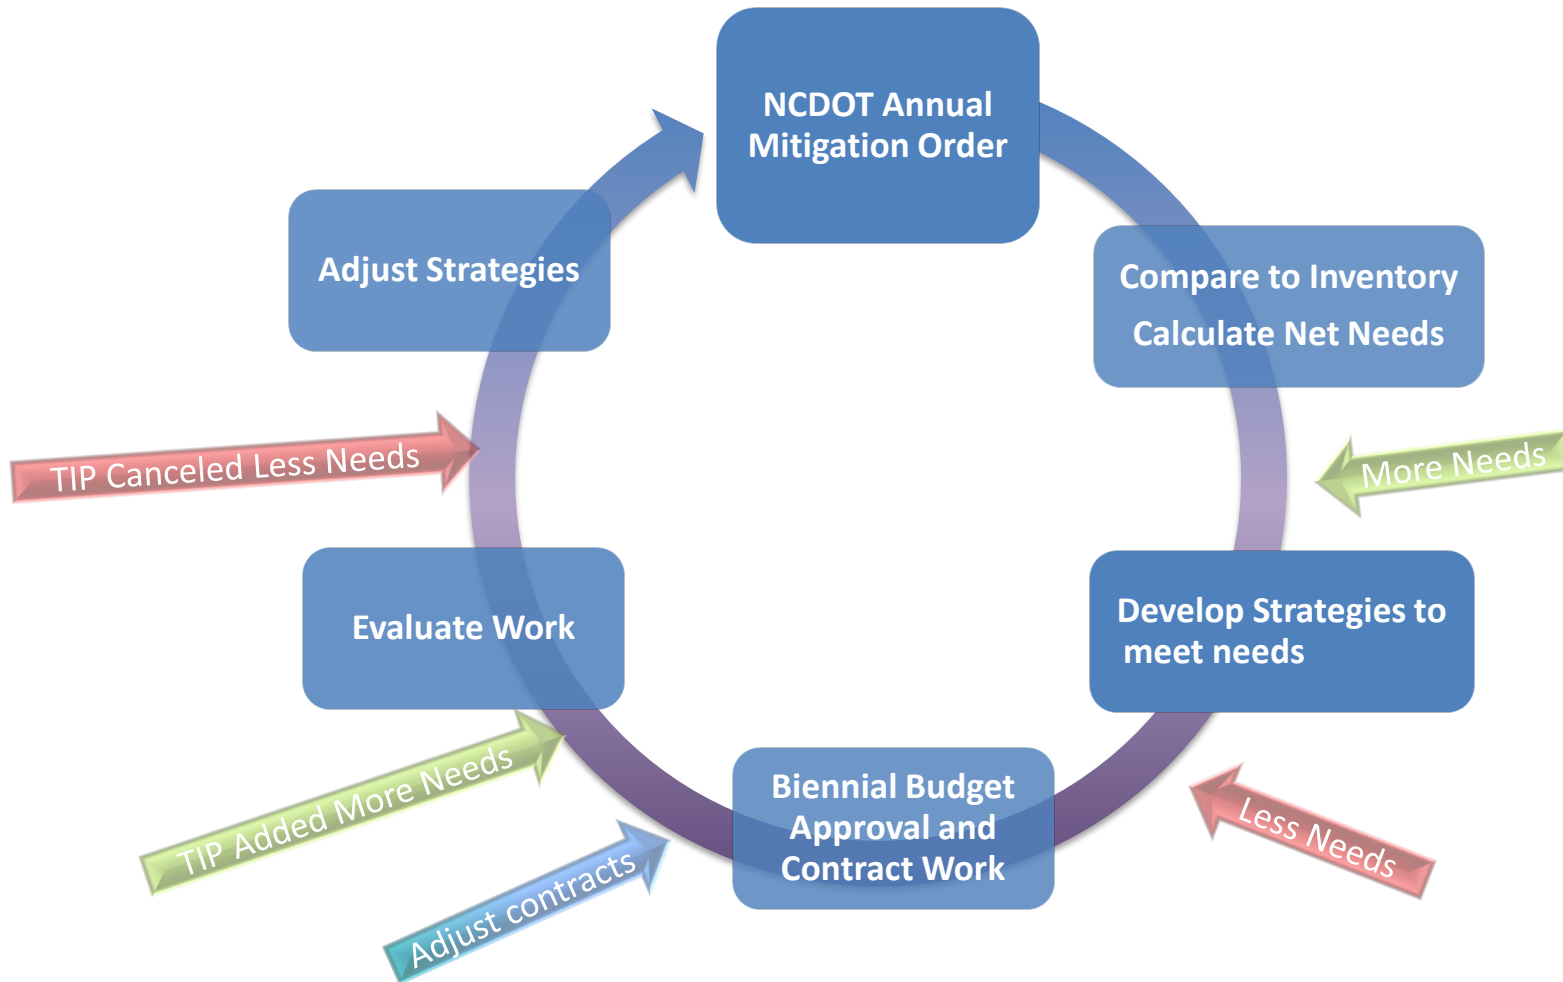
NCDOT Annual Mitigation Order

Compare to Inventory
Calculate Net Needs

More Needs

Develop Strategies to meet needs

Less Needs

Biennial Budget Approval and Contract Work

Adjust contracts

TIP Added More Needs

Evaluate Work

TIP Canceled Less Needs

Adjust Strategies